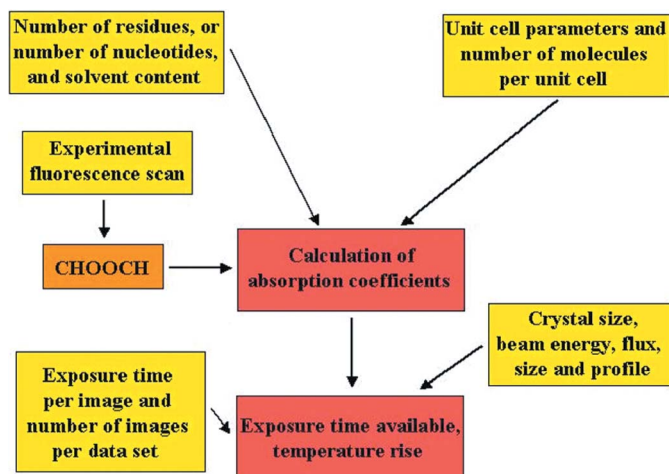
Number of residues, or number of nucleotides, and solvent content

Unit cell parameters and number of molecules per unit cell

Experimental fluorescence scan

CHOOCH

Calculation of absorption coefficients

Crystal size, beam energy, flux, size and profile

Exposure time per image and number of images per data set

Exposure time available, temperature rise